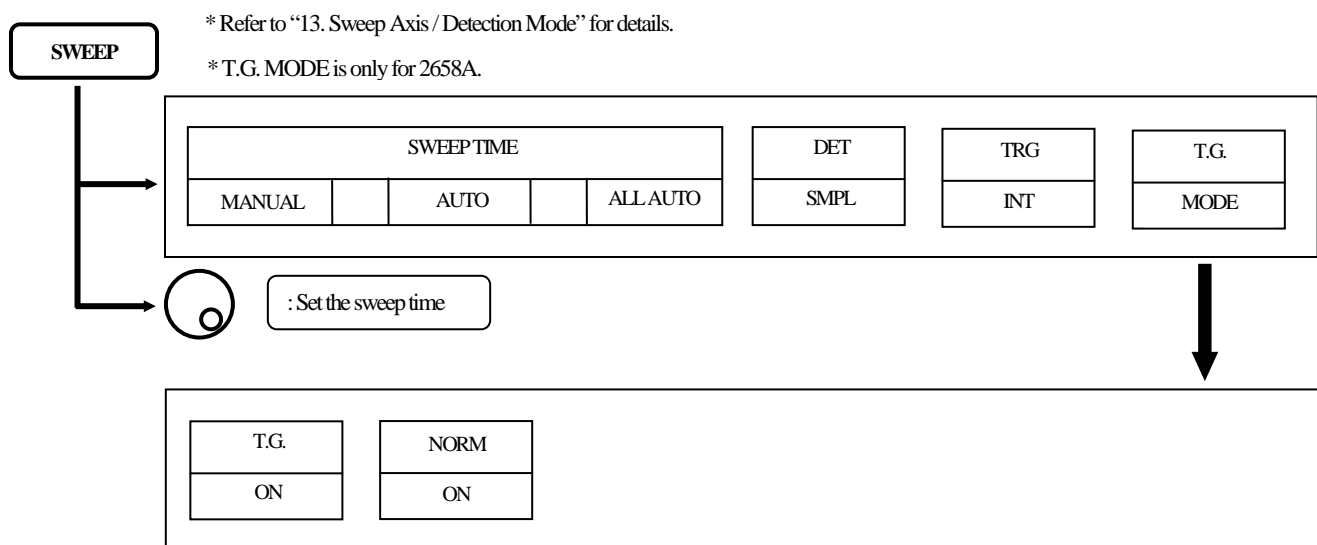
SWEEP

* Refer to "13. Sweep Axis / Detection Mode" for details.

* T.G. MODE is only for 2658A.

| SWEEP TIME | | | | |
|---|---|---|---|---|
| MANUAL | | AUTO | | ALL AUTO |

| DET |
|---|
| SMPL |

| TRG |
|---|
| INT |

| T.G. |
|---|
| MODE |

: Set the sweep time

| T.G. |
|---|
| ON |

| NORM |
|---|
| ON |